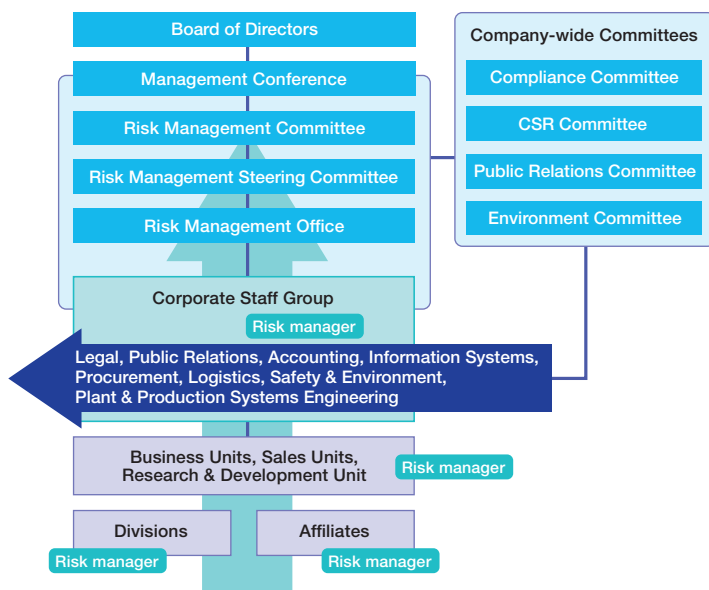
Board of Directors

Management Conference

Risk Management Committee

Risk Management Steering Committee

Risk Management Office

Company-wide Committees

Compliance Committee

CSR Committee

Public Relations Committee

Environment Committee

Corporate Staff Group

Risk manager

Legal, Public Relations, Accounting, Information Systems, Procurement, Logistics, Safety & Environment, Plant & Production Systems Engineering

Business Units, Sales Units, Research & Development Unit

Risk manager

Divisions

Affiliates

Risk manager

Risk manager